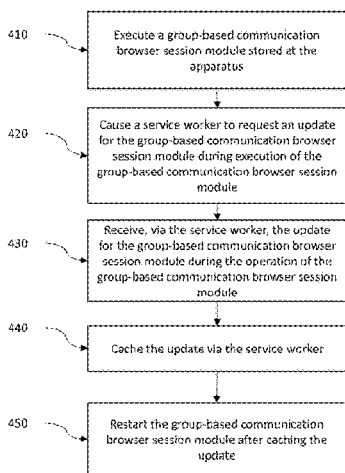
410

Execute a group-based communication browser session module stored at the apparatus

420

Cause a service worker to request an update for the group-based communication browser session module during execution of the group-based communication browser session module

430

Receive, via the service worker, the update for the group-based communication browser session module during the operation of the group-based communication browser session module

440

Cache the update via the service worker

450

Restart the group-based communication browser session module after caching the update